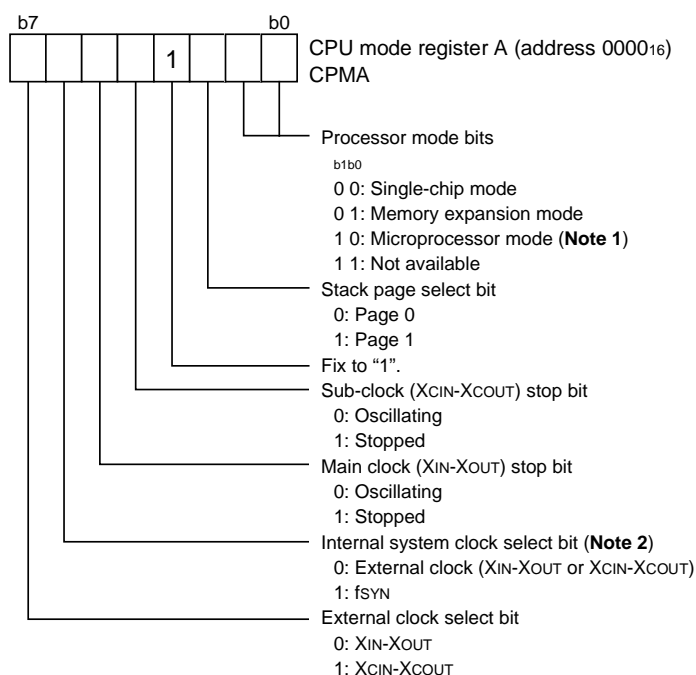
b7 b0

1

CPU mode register A (address $0000_{16}$)
CPMA

Processor mode bits
b1b0
0 0: Single-chip mode
0 1: Memory expansion mode
1 0: Microprocessor mode (**Note 1**)
1 1: Not available

Stack page select bit
0: Page 0
1: Page 1

Fix to “1”.

Sub-clock (XCIN-XCOUT) stop bit
0: Oscillating
1: Stopped

Main clock (XIN-XOUT) stop bit
0: Oscillating
1: Stopped

Internal system clock select bit (**Note 2**)
0: External clock (XIN-XOUT or XCIN-XCOUT)
1: fSYN

External clock select bit
0: XIN-XOUT
1: XCIN-XCOUT